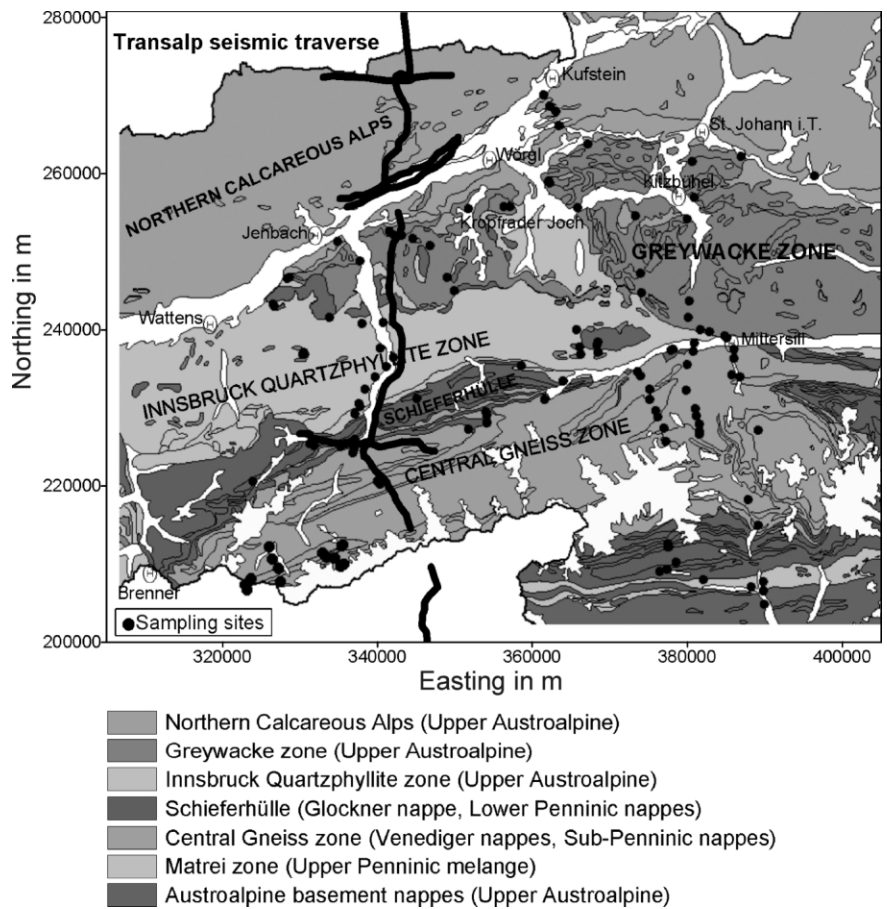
Transalp seismic traverse

Kufstein
St. Johann i.T.
Wörgl
Kitzbühel
NORTHERN CALCAREOUS ALPS
Jenbach
Kropfrader Joch
GREYWACKE ZONE
Wattens
Mittersill
INNSBRUCK QUARTZPHYLLITE ZONE
SCHIEFERHÜLLE
CENTRAL GNEISS ZONE
Brenner
Sampling sites

280000
260000
240000
220000
200000
Northing in m

320000
340000
360000
380000
400000
Easting in m

Northern Calcareous Alps (Upper Austroalpine)
Greywacke zone (Upper Austroalpine)
Innsbruck Quartzphyllite zone (Upper Austroalpine)
Schieferhülle (Glockner nappe, Lower Penninic nappes)
Central Gneiss zone (Venediger nappes, Sub-Penninic nappes)
Matrei zone (Upper Penninic melange)
Austroalpine basement nappes (Upper Austroalpine)